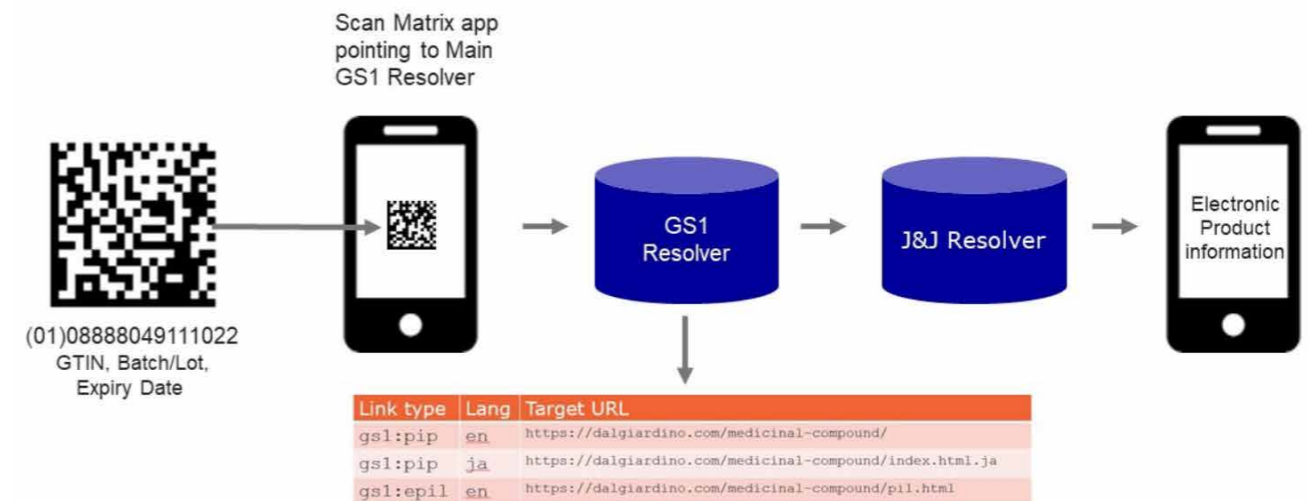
Scan Matrix app pointing to Main GS1 Resolver

(01)08888049111022
GTIN, Batch/Lot,
Expiry Date

GS1 Resolver

J&J Resolver

Electronic Product information

| Link type | Lang | Target URL |
|---|---|---|
| gs1:pip | en | https://dalgiardino.com/medicinal-compound/ |
| gs1:pip | ja | https://dalgiardino.com/medicinal-compound/index.html.ja |
| gs1:epil | en | https://dalgiardino.com/medicinal-compound/pil.html |